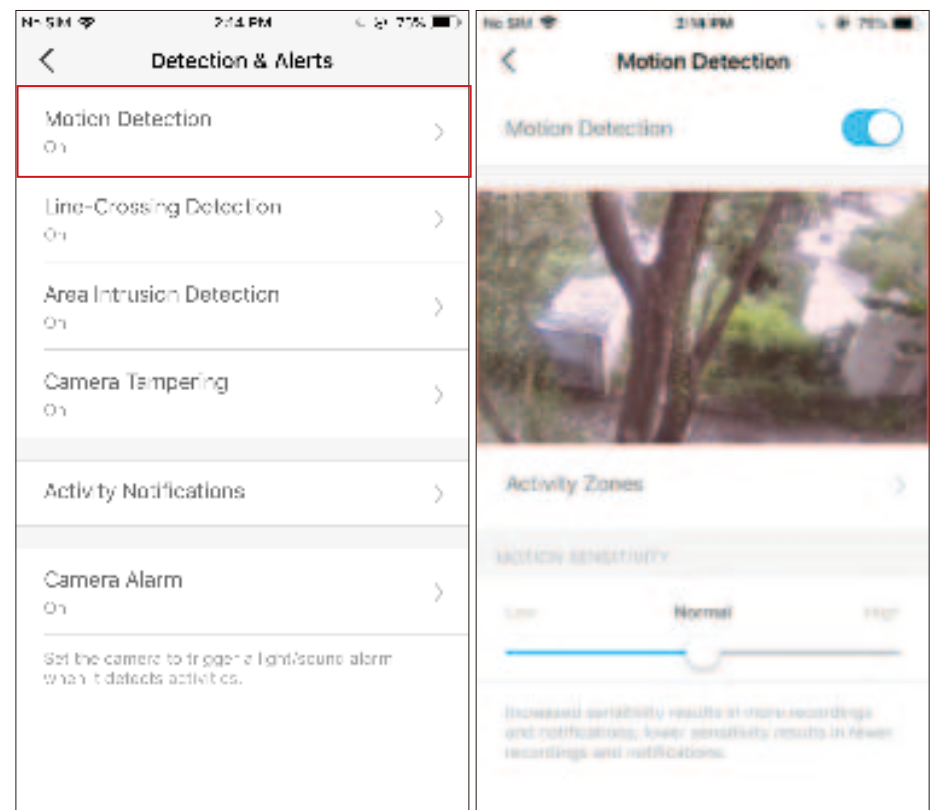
No SIM 2:14 PM 77%

Detection & Alerts

Motion Detection
On

Line-Crossing Detection
On

Area Intrusion Detection
On

Camera Tampering
On

Activity Notifications

Camera Alarm
On

Set the camera to trigger a light/sound alarm when it detects activities.

No SIM 2:14 PM 78%

Motion Detection

Motion Detection

Activity Zones

MOTION SENSITIVITY

Low Normal High

Increased sensitivity results in more recordings and notifications; lower sensitivity results in fewer recordings and notifications.